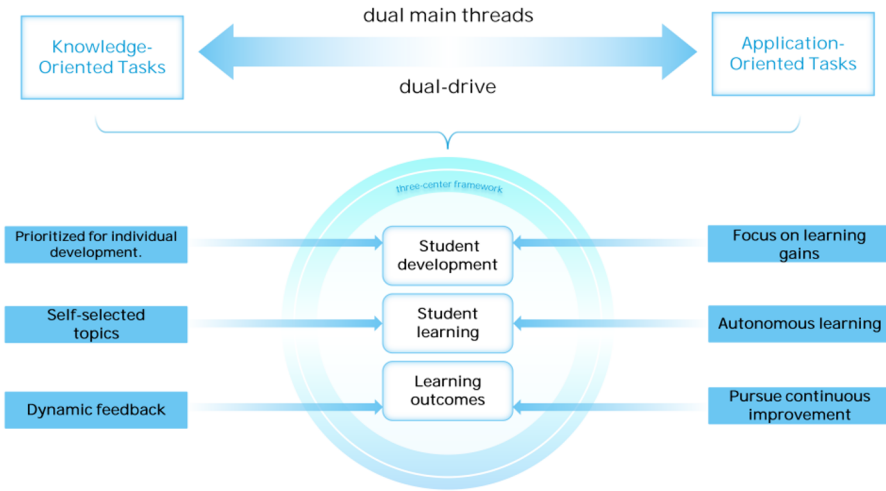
Knowledge-Oriented Tasks

dual main threads

dual-drive

Application-Oriented Tasks

three-center framework

Prioritized for individual development.

Student development

Focus on learning gains

Self-selected topics

Student learning

Autonomous learning

Dynamic feedback

Learning outcomes

Pursue continuous improvement